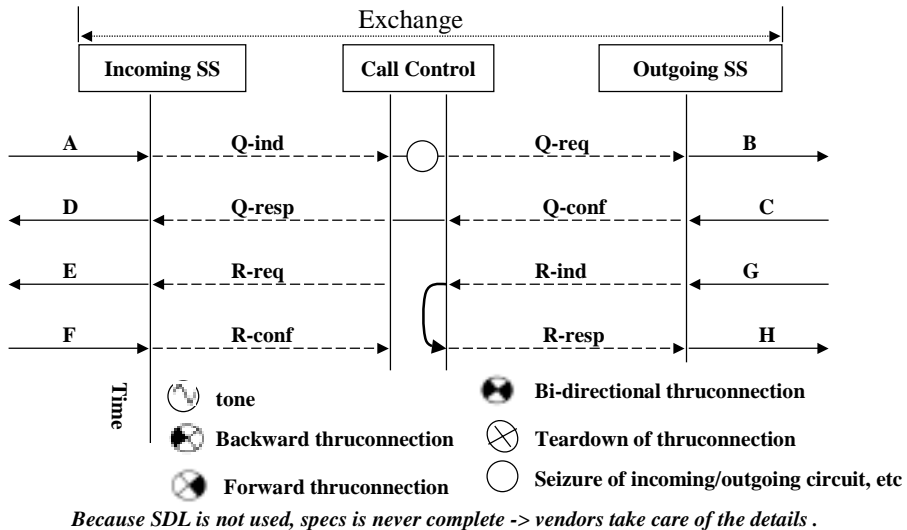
Exchange

Incoming SS

Call Control

Outgoing SS

A

Q-ind

Q-req

B

D

Q-resp

Q-conf

C

E

R-req

R-ind

G

F

R-conf

R-resp

H

Time

tone

Backward thruconnection

Forward thruconnection

Bi-directional thruconnection

Teardown of thruconnection

Seizure of incoming/outgoing circuit, etc

Because SDL is not used, specs is never complete -> vendors take care of the details .